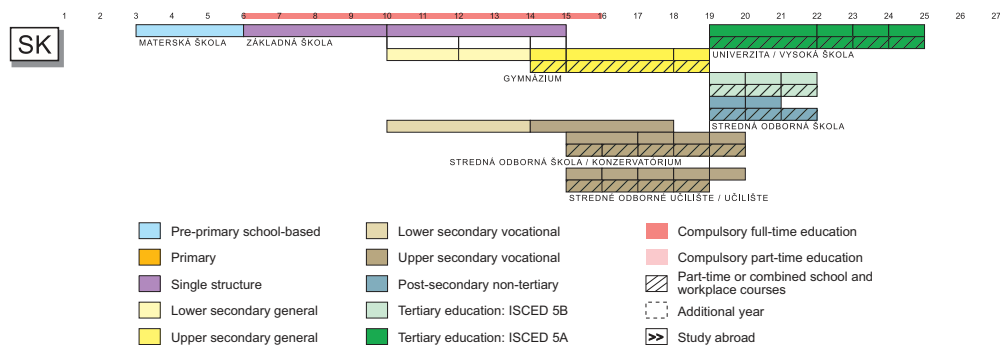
1 2 3 4 5 6 7 8 9 10 11 12 13 14 15 16 17 18 19 20 21 22 23 24 25 26 27

SK

MATERSKÁ ŠKOLA
ZÁKLADNÁ ŠKOLA
UNIVERZITA / VYSOKÁ ŠKOLA
GYMNÁZIUM
STREDNÁ ODBORNÁ ŠKOLA
STREDNÁ ODBORNÁ ŠKOLA / KONZERVATÓRIUM
STREDNÉ ODBORNÉ UČILIŠTE / UČILIŠTE

Pre-primary school-based
Primary
Single structure
Lower secondary general
Upper secondary general
Lower secondary vocational
Upper secondary vocational
Post-secondary non-tertiary
Tertiary education: ISCED 5B
Tertiary education: ISCED 5A
Compulsory full-time education
Compulsory part-time education
Part-time or combined school and workplace courses
Additional year
>> Study abroad